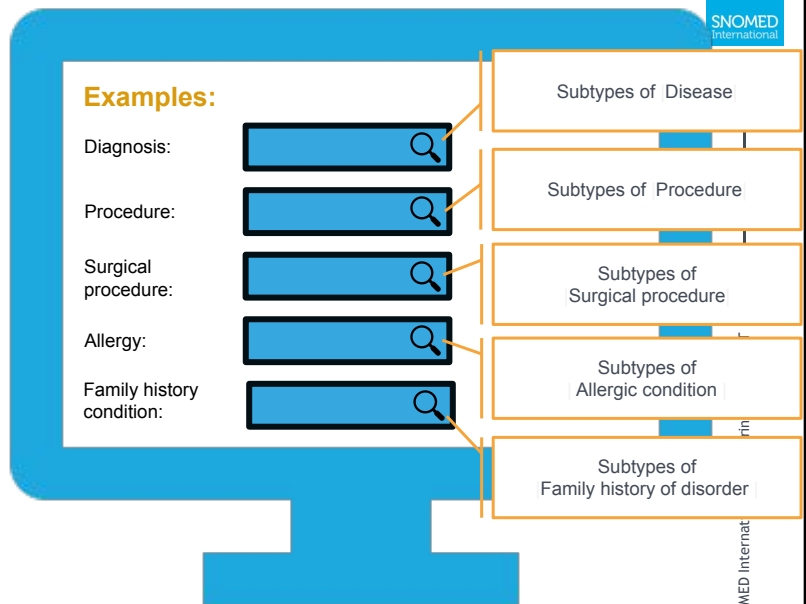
SNOMED International

Examples:

Diagnosis:

Procedure:

Surgical procedure:

Allergy:

Family history condition:

Subtypes of |Disease|

Subtypes of |Procedure|

Subtypes of |Surgical procedure|

Subtypes of |Allergic condition|

Subtypes of |Family history of disorder|

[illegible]MED Internat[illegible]